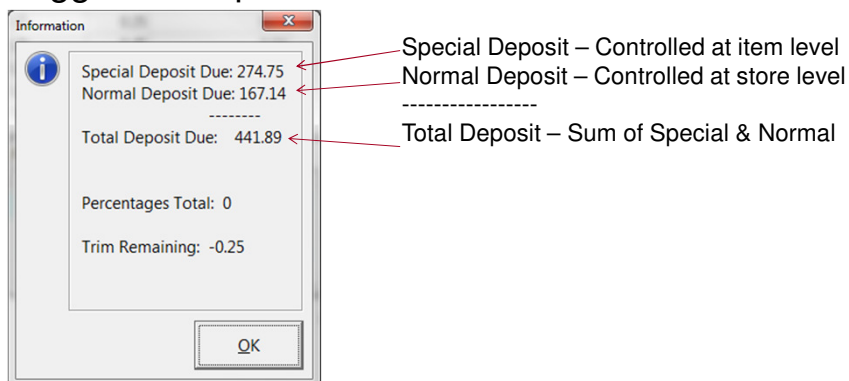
Information

Special Deposit Due: 274.75
Normal Deposit Due: 167.14
--------
Total Deposit Due: 441.89

Percentages Total: 0

Trim Remaining: -0.25

OK

Special Deposit – Controlled at item level
Normal Deposit – Controlled at store level
-----------------
Total Deposit – Sum of Special & Normal